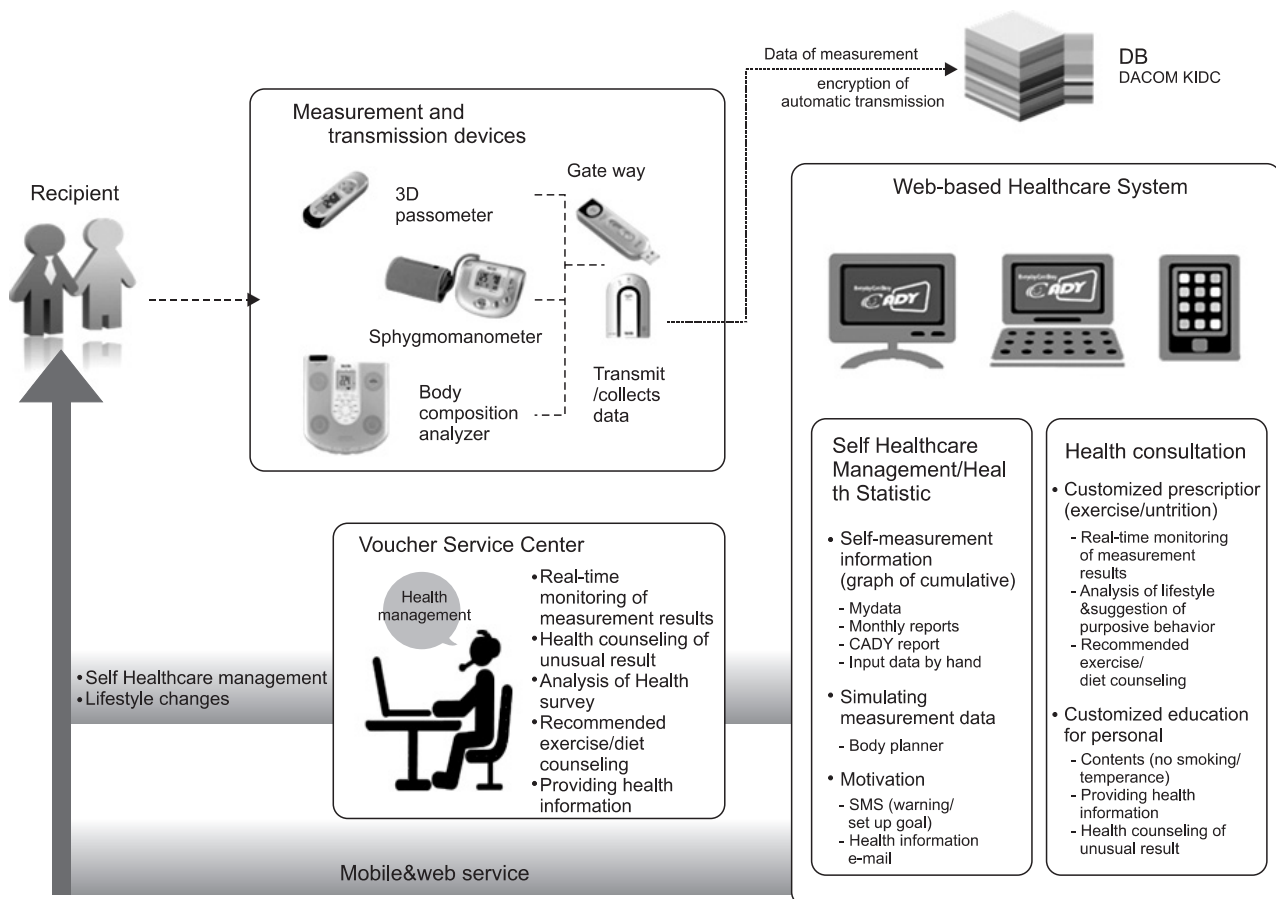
Data of measurement

encryption of automatic transmission

DB
DACOM KIDC

Measurement and transmission devices

Recipient

3D passometer

Gate way

Sphygmomanometer

Body composition analyzer

Transmit /collects data

Web-based Healthcare System

CADY

CADY

Self Healthcare Management/Health Statistic

• Self-measurement information (graph of cumulative)
- Mydata
- Monthly reports
- CADY report
- Input data by hand

• Simulating measurement data
- Body planner

• Motivation
- SMS (warning/ set up goal)
- Health information e-mail

Health consultation

• Customized prescriptior (exercise/untrition)
- Real-time monitoring of measurement results
- Analysis of lifestyle &suggestion of purposive behavior
- Recommended exercise/ diet counseling

• Customized education for personal
- Contents (no smoking/ temperance)
- Providing health information
- Health counseling of unusual result

Voucher Service Center

Health management

• Real-time monitoring of measurement results
• Health counseling of unusual result
• Analysis of Health survey
• Recommended exercise/diet counseling
• Providing health information

• Self Healthcare management
• Lifestyle changes

Mobile&web service